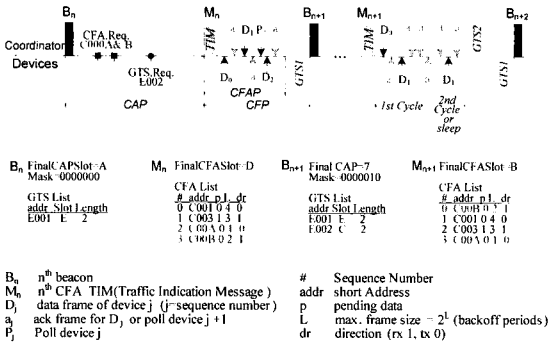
$B_n$ $M_n$ $B_{n+1}$ $M_{n+1}$ $B_{n+2}$

Coordinator

Devices

CFA Req. C000 A & B

GTS Req. E002

TIM $D_1$ P

$D_0$ $D_2$

GTS1

TIM $D_3$

$D_1$ $D_1$

GTS2

GTS1

CAP CFAP CFP 1st Cycle 2nd Cycle or sleep

$B_n$ FinalCAPSlot=A Mask=0000000

GTS List
addr Slot Length
E001 E 2

$M_n$ FinalCFASlot=D

CFA List
| # | addr | p | L | dr |
|---|---|---|---|---|
| 0 | C001 | 0 | 4 | 0 |
| 1 | C003 | 1 | 3 | 1 |
| 2 | C00B | 0 | 3 | 0 |
| 3 | C00A | 0 | 2 | 1 |

$B_{n+1}$ Final CAP=7 Mask=0000010

GTS List
addr Slot Length
E001 E 2
E002 C 2

$M_{n+1}$ FinalCFASlot=B

CFA List
| # | addr | p | L | dr |
|---|---|---|---|---|
| 0 | C00B | 0 | 3 | 1 |
| 1 | C001 | 0 | 4 | 0 |
| 2 | C003 | 1 | 3 | 1 |
| 3 | C00A | 0 | 1 | 0 |

$B_n$ $n^{th}$ beacon
$M_n$ $n^{th}$ CFA TIM(Traffic Indication Message)
$D_j$ data frame of device j (j=sequence number)
$a_j$ ack frame for $D_j$ or poll device j+1
$P_j$ Poll device j

# Sequence Number
addr short Address
p pending data
L max. frame size = $2^L$ (backoff periods)
dr direction (rx 1, tx 0)